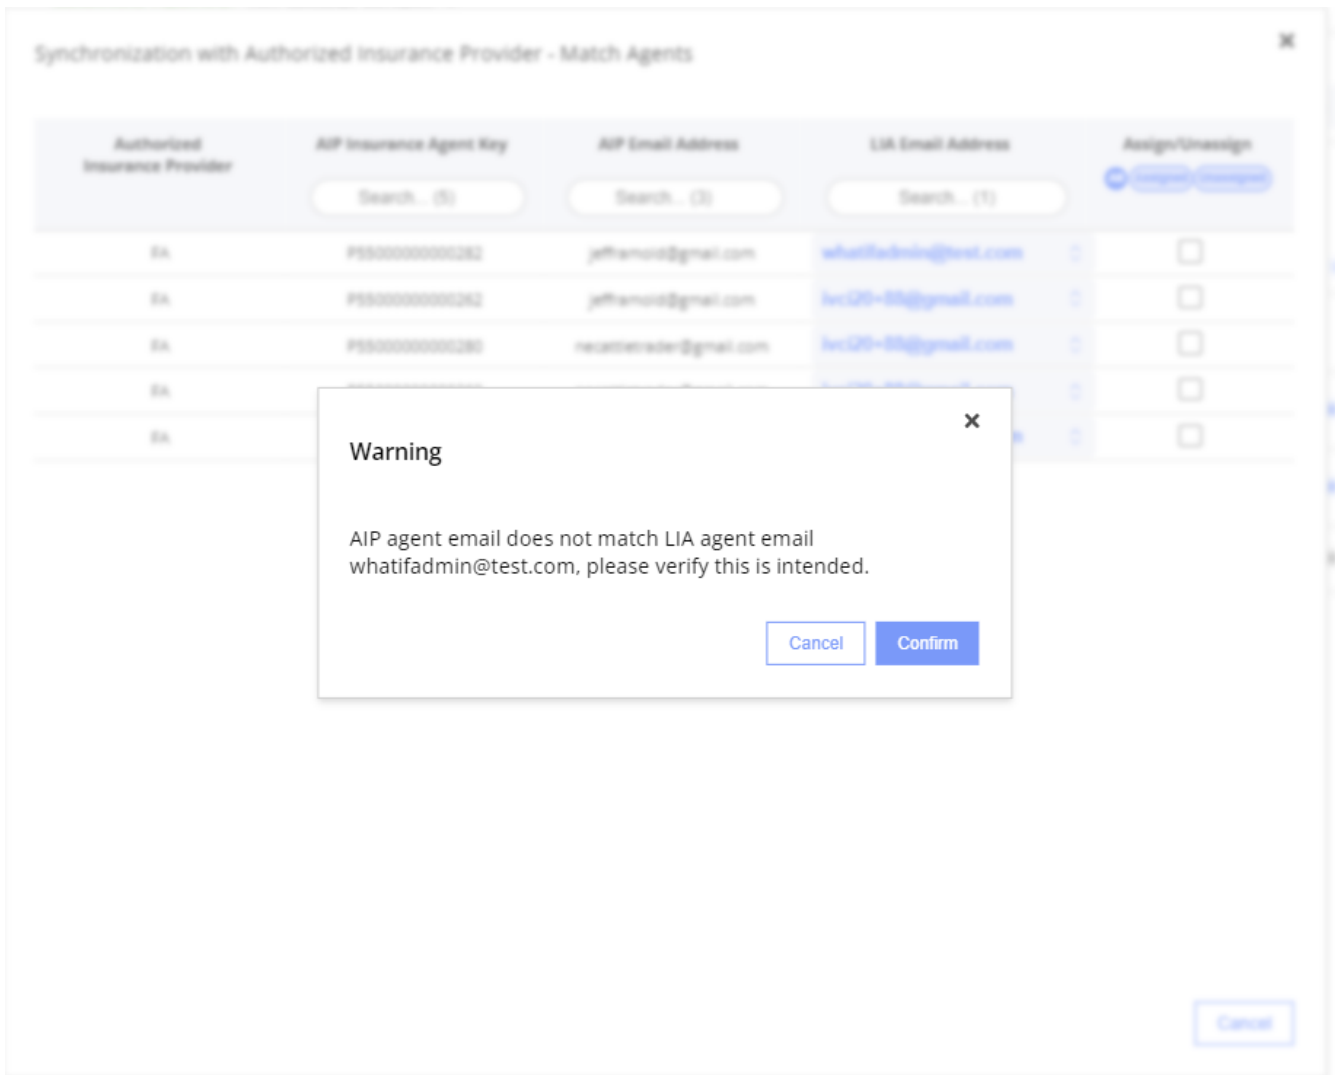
Synchronization with Authorized Insurance Provider - Match Agents

×

| Authorized Insurance Provider | AIP Insurance Agent Key | AIP Email Address | LIA Email Address | Assign/Unassign |
|---|---|---|---|---|
| | Search... (5) | Search... (3) | Search... (1) | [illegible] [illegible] |
| FA | P55000000000282 | jeffarnold@gmail.com | whatifadmin@test.com | |
| FA | P55000000000262 | jeffarnold@gmail.com | lvci20-88@gmail.com | |
| FA | P55000000000280 | necattietrader@gmail.com | lvci20-88@gmail.com | |
| FA | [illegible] | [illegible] | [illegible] | |
| FA | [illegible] | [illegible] | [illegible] | |

×

Warning

AIP agent email does not match LIA agent email whatifadmin@test.com, please verify this is intended.

Cancel Confirm

Cancel